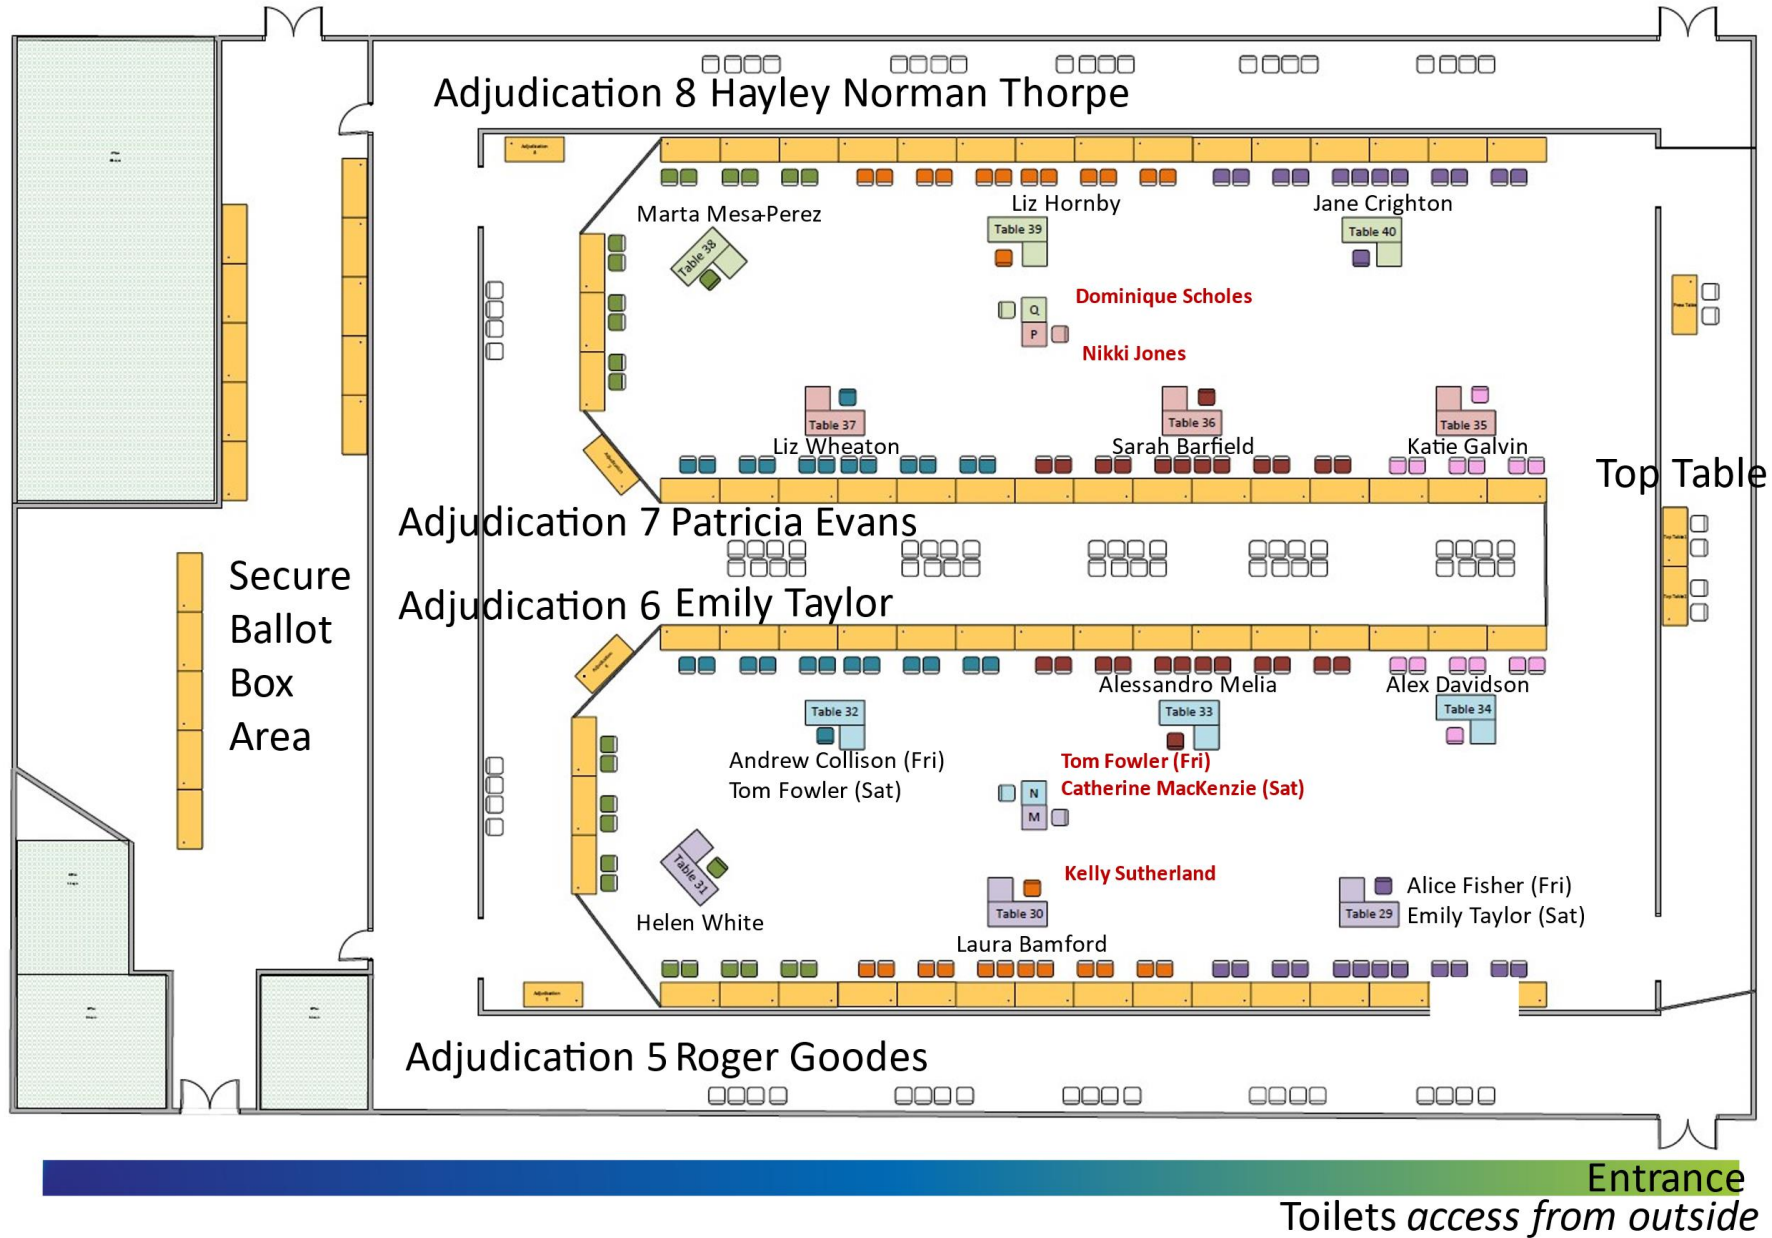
Adjudication 8 Hayley Norman Thorpe

Marta Mesa-Perez

Table 38

Liz Hornby

Table 39

Jane Crighton

Table 40

Dominique Scholes

Q

P

Nikki Jones

Table 37

Liz Wheaton

Table 36

Sarah Barfield

Table 35

Katie Galvin

Top Table

Adjudication 7 Patricia Evans

Secure Ballot Box Area

Adjudication 6 Emily Taylor

Alessandro Melia

Alex Davidson

Table 32

Table 33

Table 34

Andrew Collison (Fri)
Tom Fowler (Sat)

Tom Fowler (Fri)
Catherine MacKenzie (Sat)

N

M

Table 31

Helen White

Kelly Sutherland

Table 30

Laura Bamford

Table 29

Alice Fisher (Fri)
Emily Taylor (Sat)

Adjudication 5 Roger Goodes

Entrance
Toilets access from outside